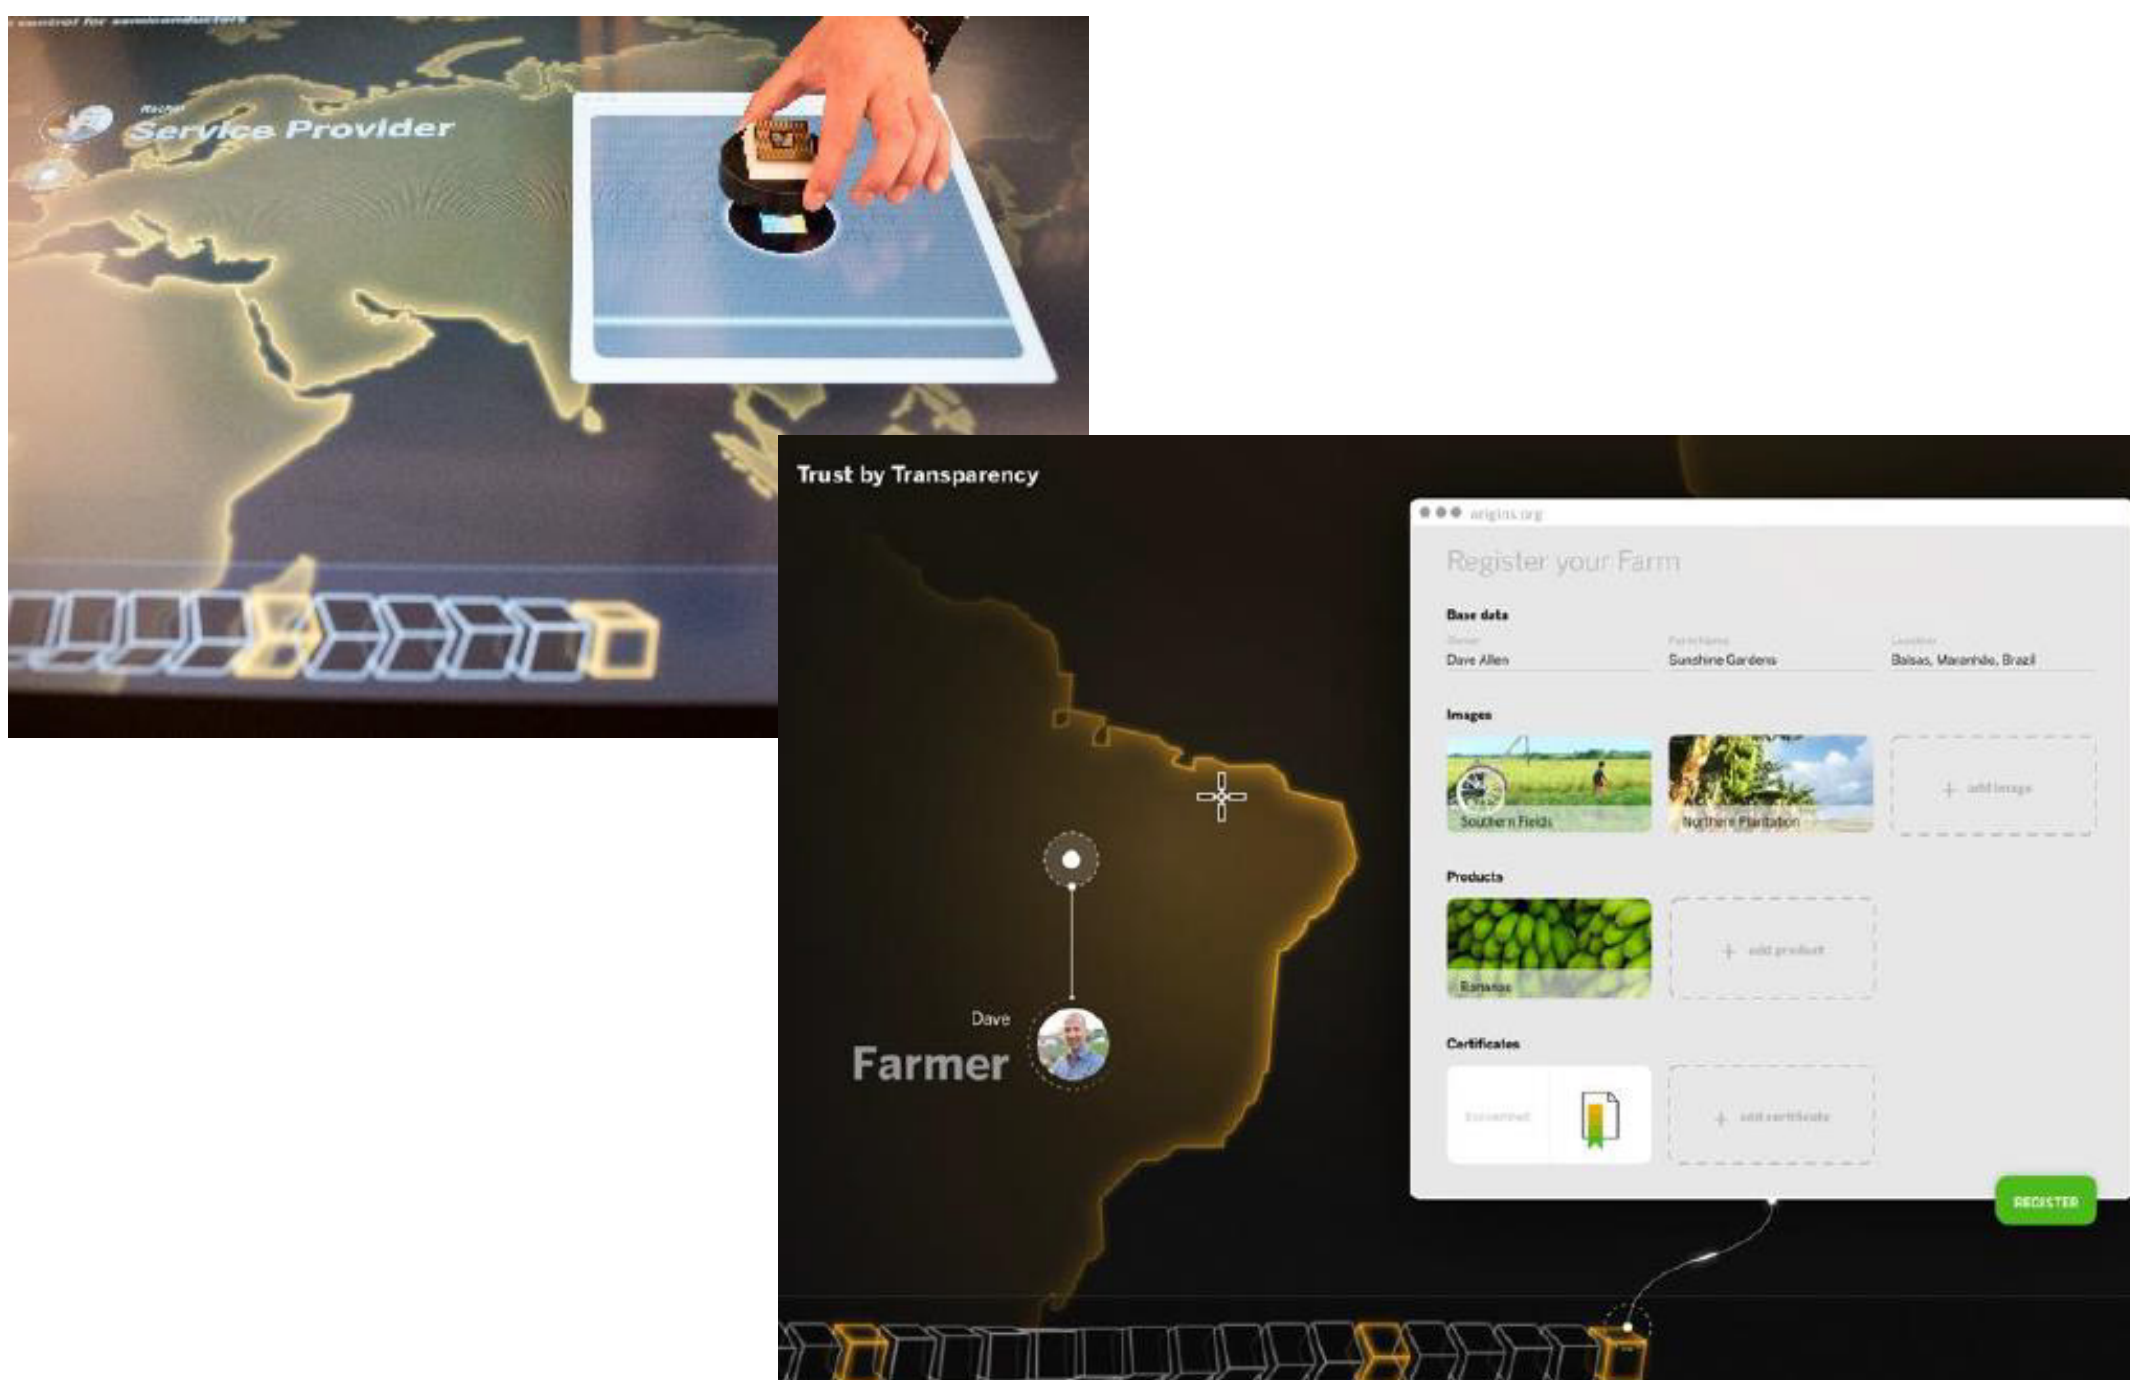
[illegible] control for semiconductors

Rachel
Service Provider

Trust by Transparency

origins.org

Register your Farm

Base data

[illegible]
Dave Allen

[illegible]
Sunshine Gardens

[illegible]
Balsas, Maranhão, Brazil

Images

Southern Fields

Northern Plantation

+ add image

Products

Bananas

+ add product

Certificates

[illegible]

+ add certificate

REGISTER

Dave
Farmer